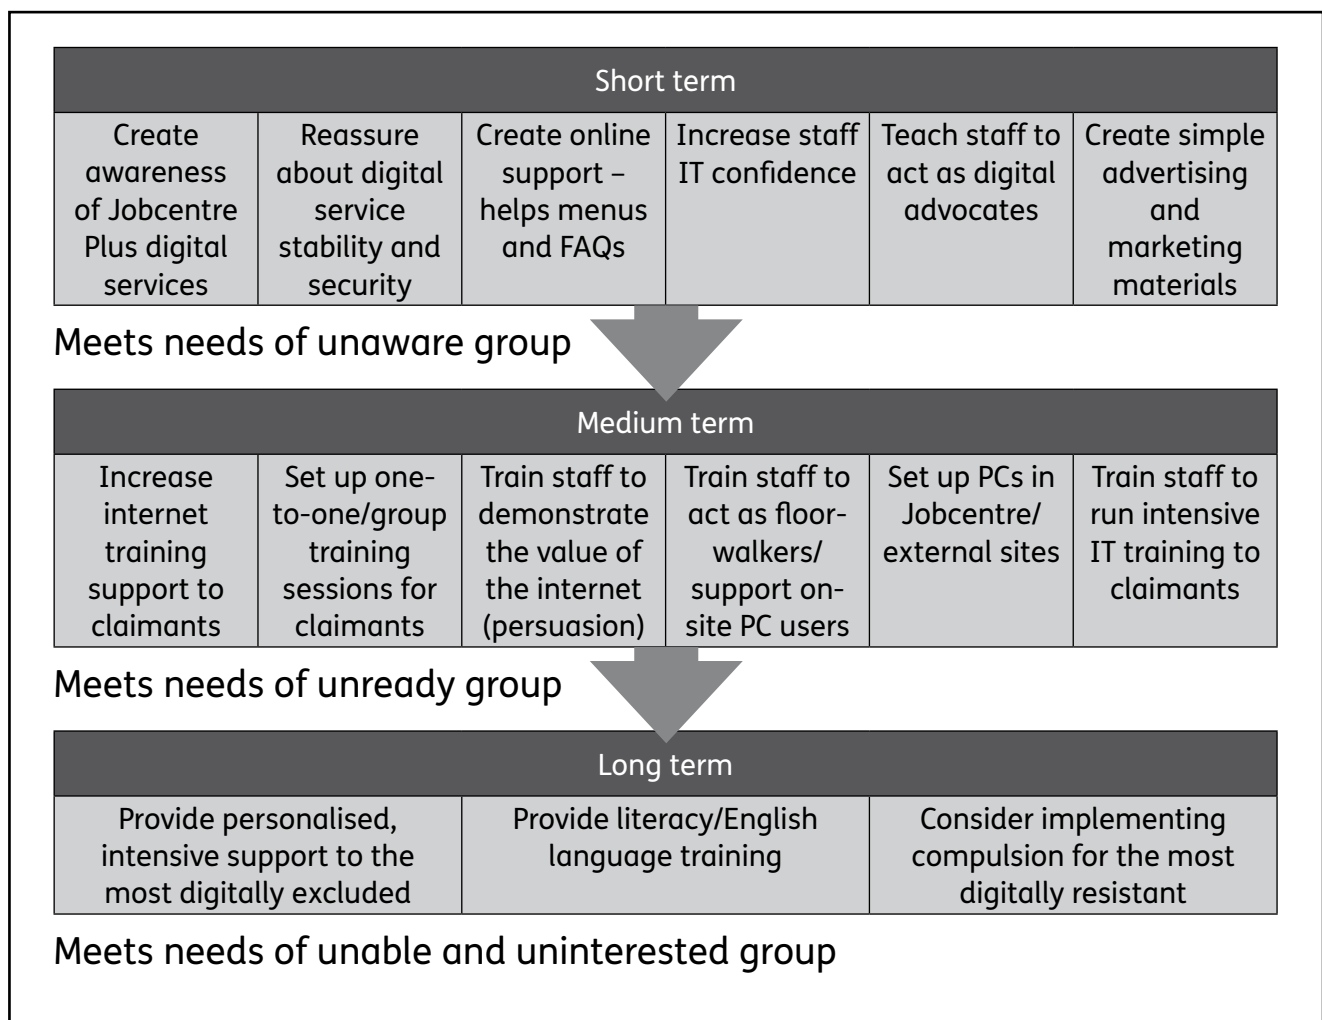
| Short term | | | | | |
|---|---|---|---|---|---|
| Create awareness of Jobcentre Plus digital services | Reassure about digital service stability and security | Create online support – helps menus and FAQs | Increase staff IT confidence | Teach staff to act as digital advocates | Create simple advertising and marketing materials |

Meets needs of unaware group

| Medium term | | | | | |
|---|---|---|---|---|---|
| Increase internet training support to claimants | Set up one-to-one/group training sessions for claimants | Train staff to demonstrate the value of the internet (persuasion) | Train staff to act as floor-walkers/ support on-site PC users | Set up PCs in Jobcentre/ external sites | Train staff to run intensive IT training to claimants |

Meets needs of unready group

| Long term | | |
|---|---|---|
| Provide personalised, intensive support to the most digitally excluded | Provide literacy/English language training | Consider implementing compulsion for the most digitally resistant |

Meets needs of unable and uninterested group